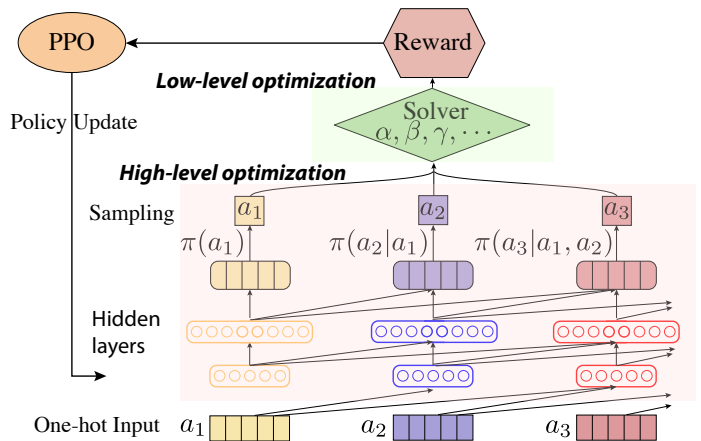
PPO

Reward

Low-level optimization

Policy Update

Solver
$\alpha, \beta, \gamma, \cdots$

High-level optimization

Sampling $a_1$ $a_2$ $a_3$

$\pi(a_1)$ $\pi(a_2|a_1)$ $\pi(a_3|a_1, a_2)$

Hidden layers

One-hot Input $a_1$ $a_2$ $a_3$